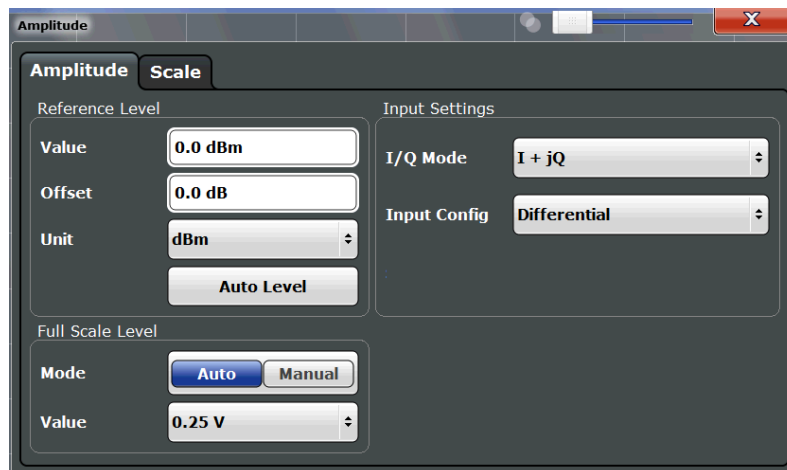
Amplitude

X

Amplitude

Scale

Reference Level

Value

0.0 dBm

Offset

0.0 dB

Unit

dBm

Auto Level

Input Settings

I/Q Mode

I + jQ

Input Config

Differential

Full Scale Level

Mode

Auto

Manual

Value

0.25 V